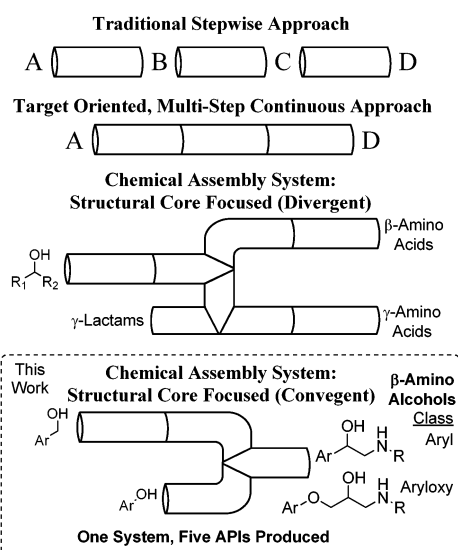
Traditional Stepwise Approach

A B C D

Target Oriented, Multi-Step Continuous Approach

A D

Chemical Assembly System:
Structural Core Focused (Divergent)

OH
$R_1$ $R_2$

β-Amino Acids

γ-Lactams

γ-Amino Acids

This Work

Chemical Assembly System:
Structural Core Focused (Convegent)

β-Amino Alcohols

Class

OH
Ar

Ar OH

Ar OH N R H

Aryl

Ar O OH N R H

Aryloxy

One System, Five APIs Produced